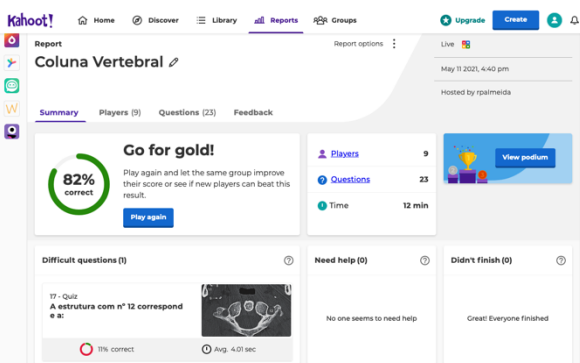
Kahoot! Home Discover Library Reports Groups Upgrade Create

Report
Coluna Vertebral

Report options

Live

May 11 2021, 4:40 pm

Hosted by rpalmeida

Summary Players (9) Questions (23) Feedback

82% correct

Go for gold!

Play again and let the same group improve their score or see if new players can beat this result.

Play again

Players 9
Questions 23
Time 12 min

View podium

Difficult questions (1)

17 - Quiz
A estrutura com nº 12 correspond e a:

11% correct
Avg. 4.01 sec

Need help (0)

No one seems to need help

Didn't finish (0)

Great! Everyone finished